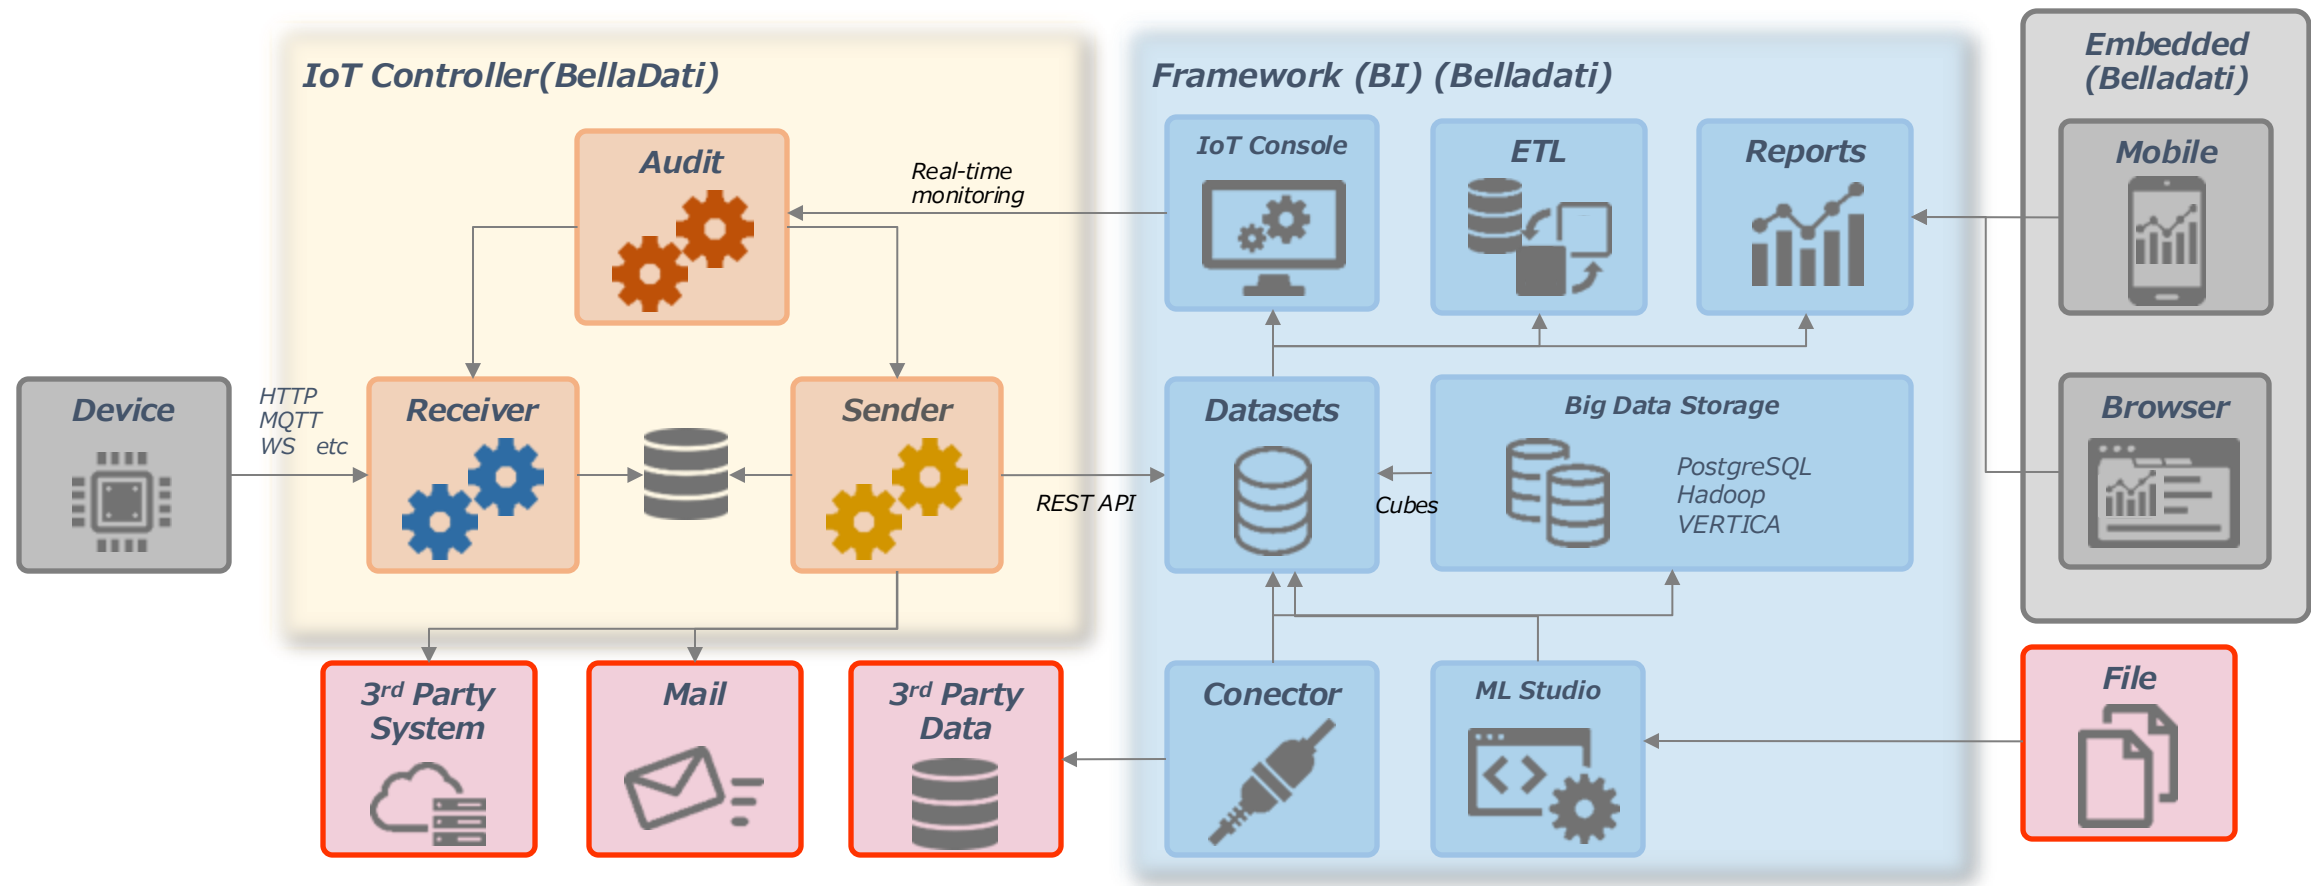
IoT Controller(BellaDati)

Audit

Real-time monitoring

Device

HTTP MQTT WS etc

Receiver

Sender

REST API

3$^{rd}$ Party System

Mail

3$^{rd}$ Party Data

Framework (BI) (Belladati)

IoT Console

ETL

Reports

Datasets

Cubes

Big Data Storage

PostgreSQL Hadoop VERTICA

Conector

ML Studio

Embedded (Belladati)

Mobile

Browser

File